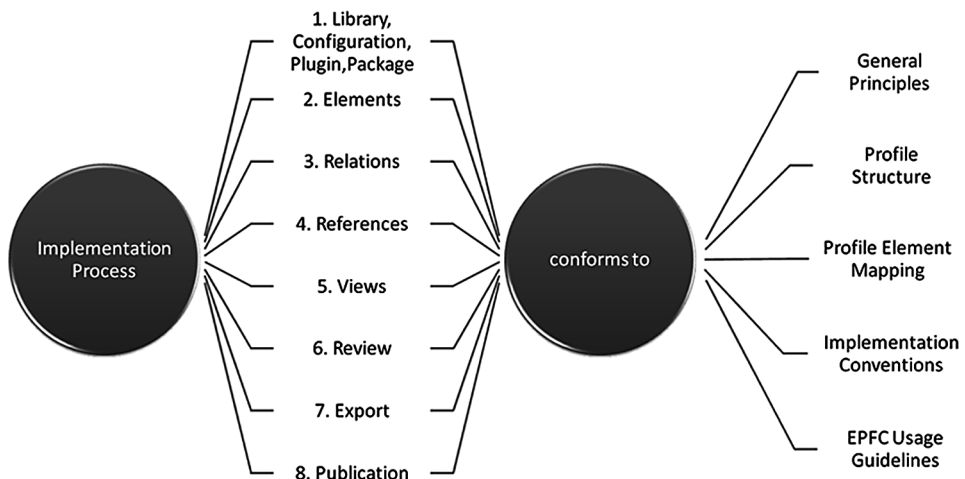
Implementation Process

1. Library, Configuration, Plugin,Package

2. Elements

3. Relations

4. References

5. Views

6. Review

7. Export

8. Publication

conforms to

General Principles

Profile Structure

Profile Element Mapping

Implementation Conventions

EPFC Usage Guidelines